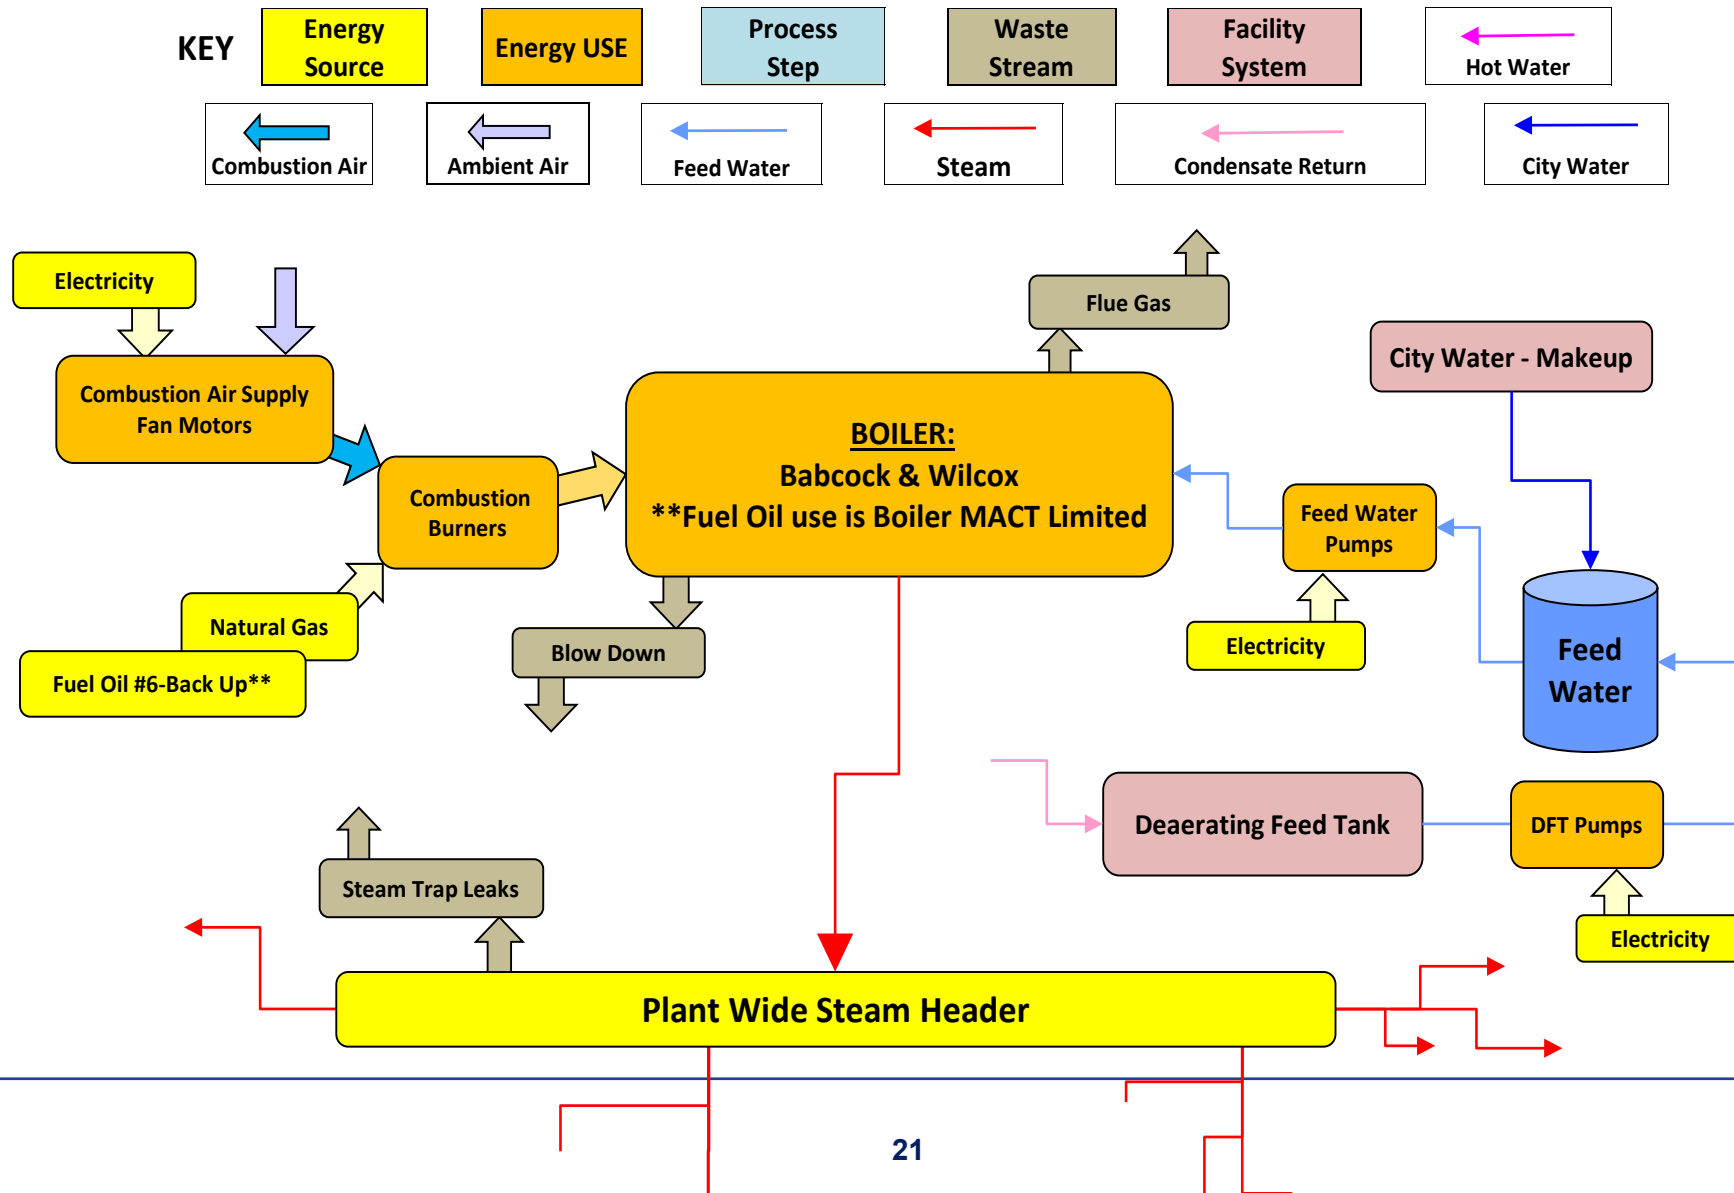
KEY

Energy Source

Energy USE

Process Step

Waste Stream

Facility System

Hot Water

Combustion Air

Ambient Air

Feed Water

Steam

Condensate Return

City Water

Electricity

Combustion Air Supply Fan Motors

Flue Gas

City Water - Makeup

BOILER:
Babcock & Wilcox
**Fuel Oil use is Boiler MACT Limited

Combustion Burners

Feed Water Pumps

Natural Gas

Fuel Oil #6-Back Up**

Blow Down

Electricity

Feed Water

Deaerating Feed Tank

DFT Pumps

Steam Trap Leaks

Electricity

Plant Wide Steam Header

21